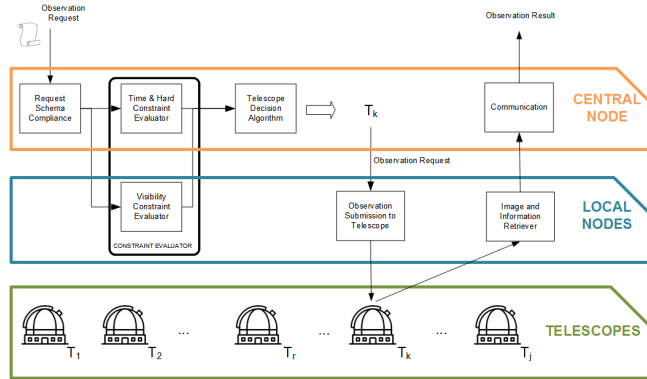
Observation Request

Observation Result

Request Schema Compliance

Time & Hard Constraint Evaluator

Telescope Decision Algorithm

$T_k$

Communication

CENTRAL NODE

Observation Request

Visibility Constraint Evaluator

CONSTRAINT EVALUATOR

Observation Submission to Telescope

Image and Information Retriever

LOCAL NODES

$T_1$ $T_2$ ... $T_r$ ... $T_k$ ... $T_j$

TELESCOPES